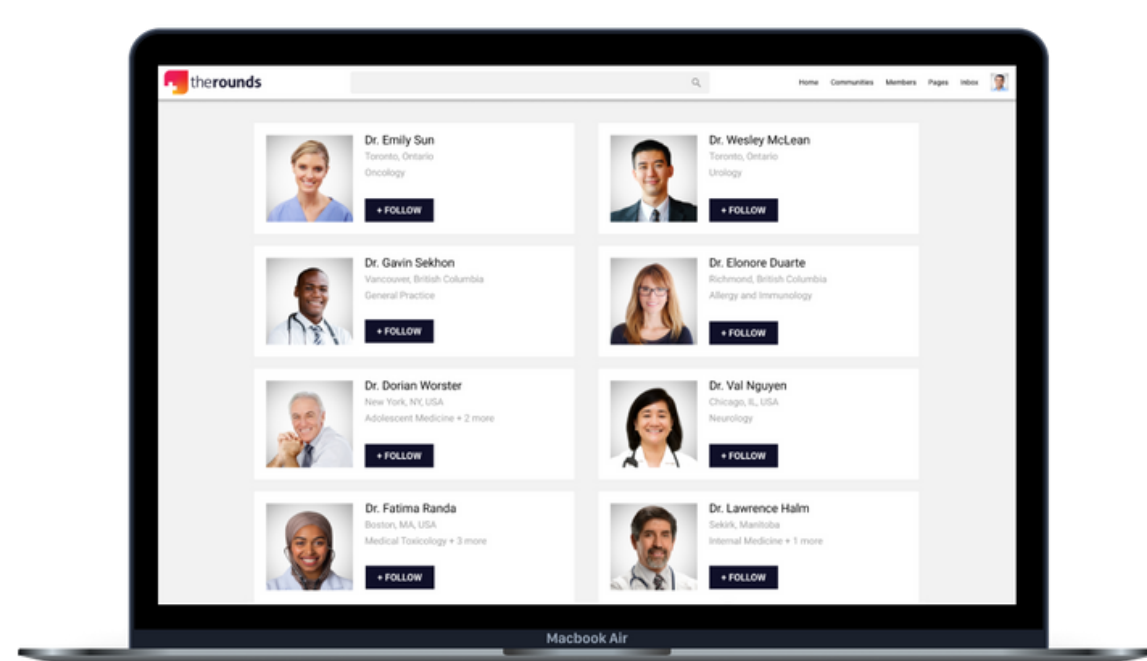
therounds

Home Communities Members Pages Inbox

Dr. Emily Sun
Toronto, Ontario
Oncology
+ FOLLOW

Dr. Wesley McLean
Toronto, Ontario
Urology
+ FOLLOW

Dr. Gavin Sekhon
Vancouver, British Columbia
General Practice
+ FOLLOW

Dr. Elonore Duarte
Richmond, British Columbia
Allergy and Immunology
+ FOLLOW

Dr. Dorian Worster
New York, NY, USA
Adolescent Medicine + 2 more
+ FOLLOW

Dr. Val Nguyen
Chicago, IL, USA
Neurology
+ FOLLOW

Dr. Fatima Randa
Boston, MA, USA
Medical Toxicology + 3 more
+ FOLLOW

Dr. Lawrence Halm
Sekirk, Manitoba
Internal Medicine + 1 more
+ FOLLOW

Macbook Air